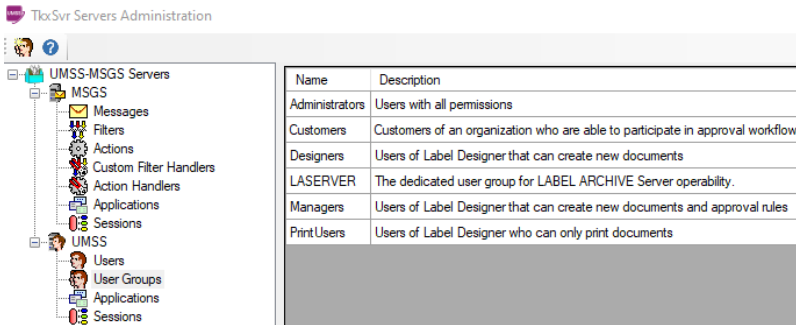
TkxSvr Servers Administration

UMSS-MSGS Servers
MSGS
Messages
Filters
Actions
Custom Filter Handlers
Action Handlers
Applications
Sessions
UMSS
Users
User Groups
Applications
Sessions

| Name | Description |
|---|---|
| Administrators | Users with all permissions |
| Customers | Customers of an organization who are able to participate in approval workflow |
| Designers | Users of Label Designer that can create new documents |
| LASERVER | The dedicated user group for LABEL ARCHIVE Server operability. |
| Managers | Users of Label Designer that can create new documents and approval rules |
| PrintUsers | Users of Label Designer who can only print documents |